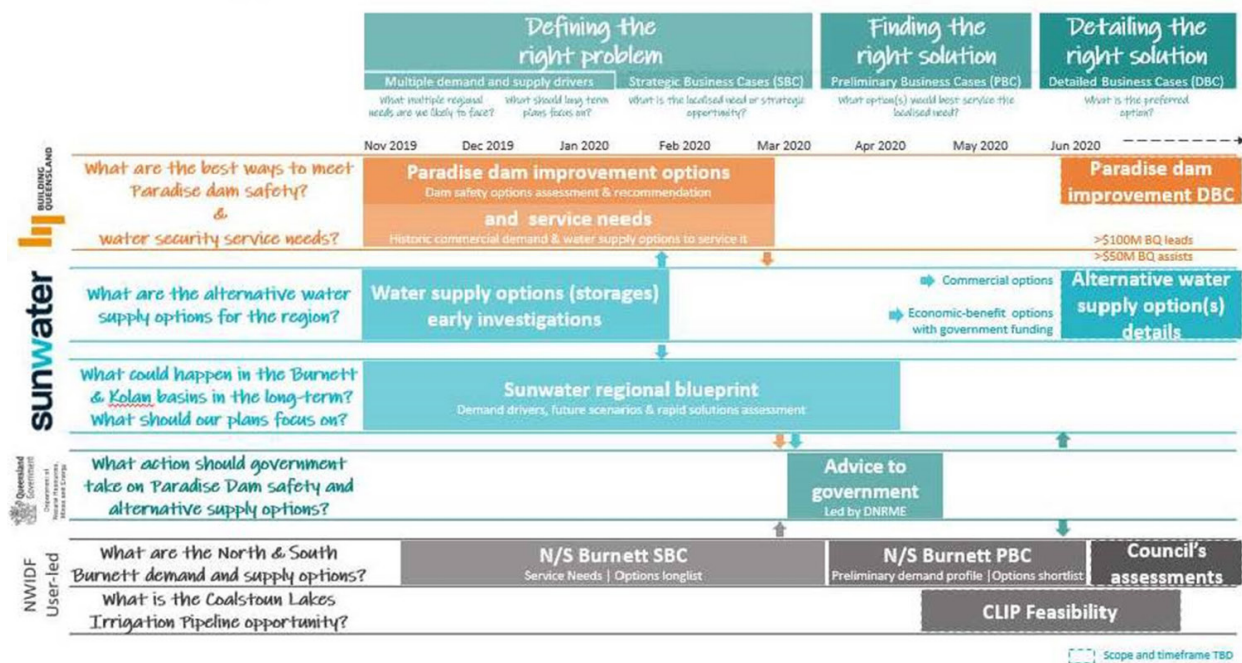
Defining the right problem

Multiple demand and supply drivers

What multiple regional needs are we likely to face?

What should long term plans focus on?

Strategic Business Cases (SBC)

What is the localised need or strategic opportunity?

Finding the right solution

Preliminary Business Cases (PBC)

What option(s) would best service the localised need?

Detailing the right solution

Detailed Business Cases (DBC)

What is the preferred option?

Nov 2019 | Dec 2019 | Jan 2020 | Feb 2020 | Mar 2020 | Apr 2020 | May 2020 | Jun 2020

BUILDING QUEENSLAND

What are the best ways to meet Paradise dam safety? & water security service needs?

Paradise dam improvement options
Dam safety options assessment & recommendation

and service needs
Historic commercial demand & water supply options to service it

Paradise dam improvement DBC

>$100M BQ leads
>$50M BQ assists

sunwater

What are the alternative water supply options for the region?

Water supply options (storages) early investigations

Commercial options

Economic-benefit options with government funding

Alternative water supply option(s) details

What could happen in the Burnett & Kolan basins in the long-term? What should our plans focus on?

Sunwater regional blueprint
Demand drivers, future scenarios & rapid solutions assessment

Queensland Government
Department of Natural Resources, Mines and Energy

What action should government take on Paradise Dam safety and alternative supply options?

Advice to government
Led by DNRME

NWIDF User-led

What are the North & South Burnett demand and supply options?

N/S Burnett SBC
Service Needs | Options longlist

N/S Burnett PBC
Preliminary demand profile | Options shortlist

Council's assessments

What is the Coalstoun Lakes Irrigation Pipeline opportunity?

CLIP Feasibility

Scope and timeframe TBD